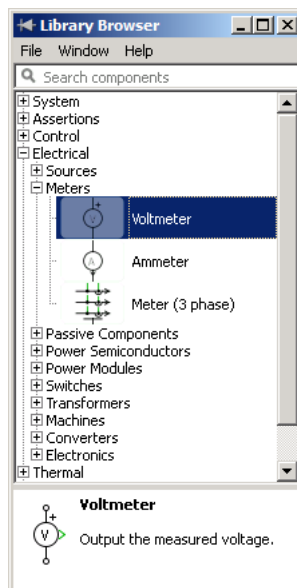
Library Browser

File Window Help

Search components

System
Assertions
Control
Electrical
Sources
Meters
Voltmeter
Ammeter
Meter (3 phase)
Passive Components
Power Semiconductors
Power Modules
Switches
Transformers
Machines
Converters
Electronics
Thermal

Voltmeter
Output the measured voltage.